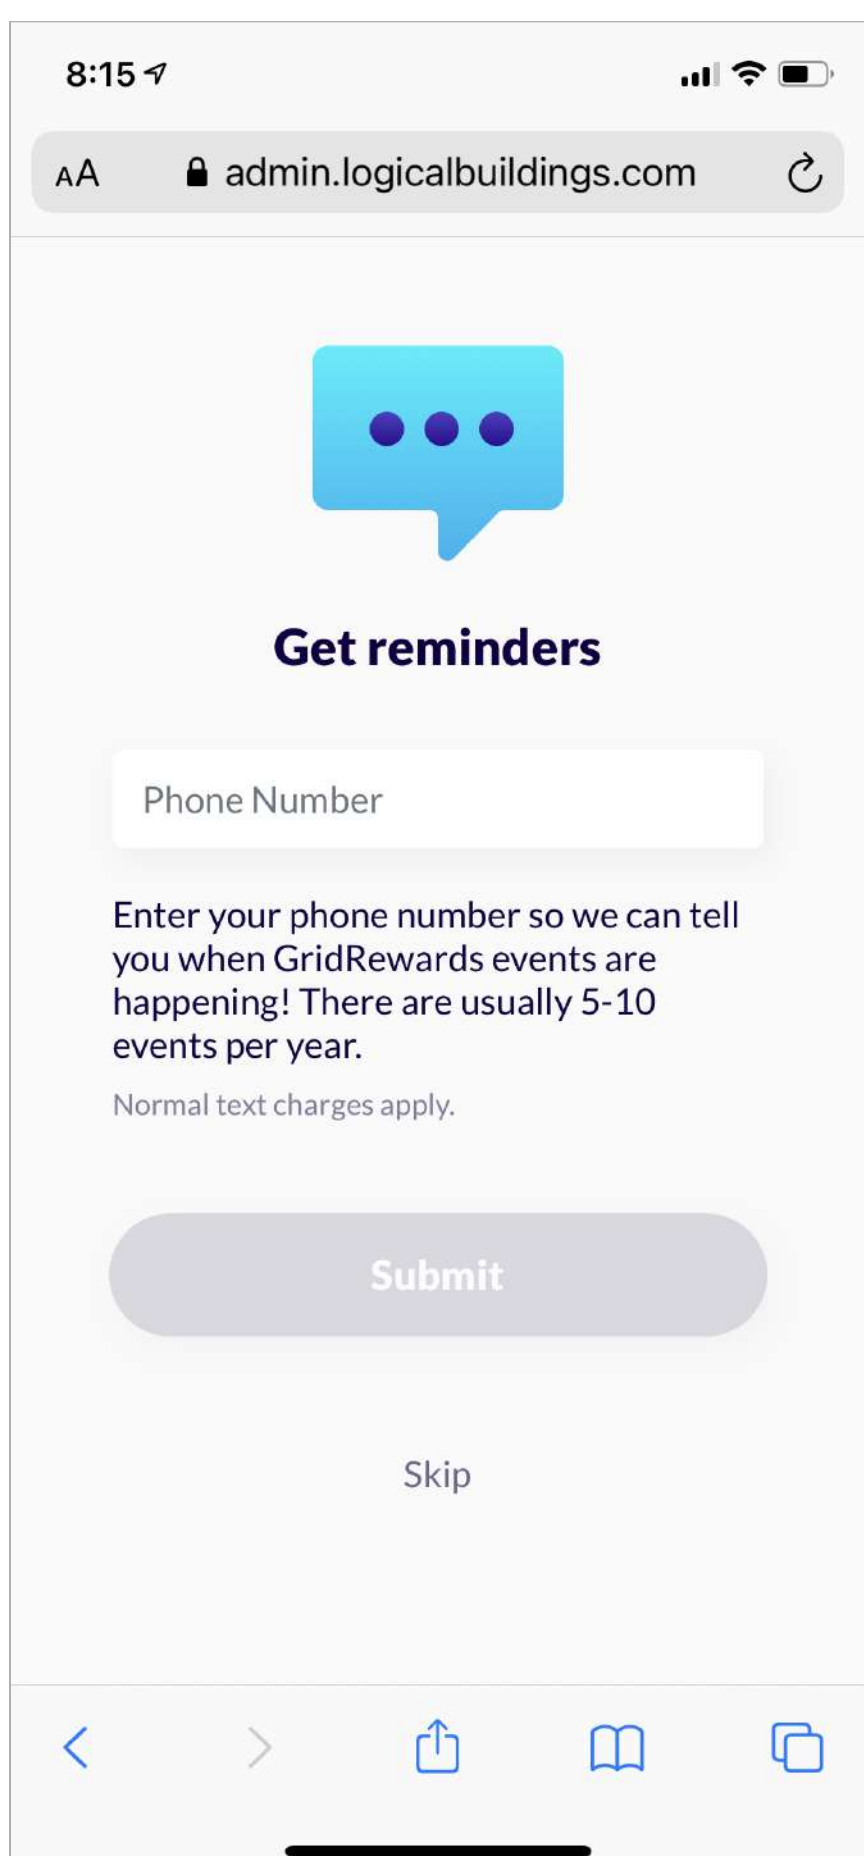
8:15

AA admin.logicalbuildings.com

Get reminders

Phone Number

Enter your phone number so we can tell you when GridRewards events are happening! There are usually 5-10 events per year.

Normal text charges apply.

Submit

Skip